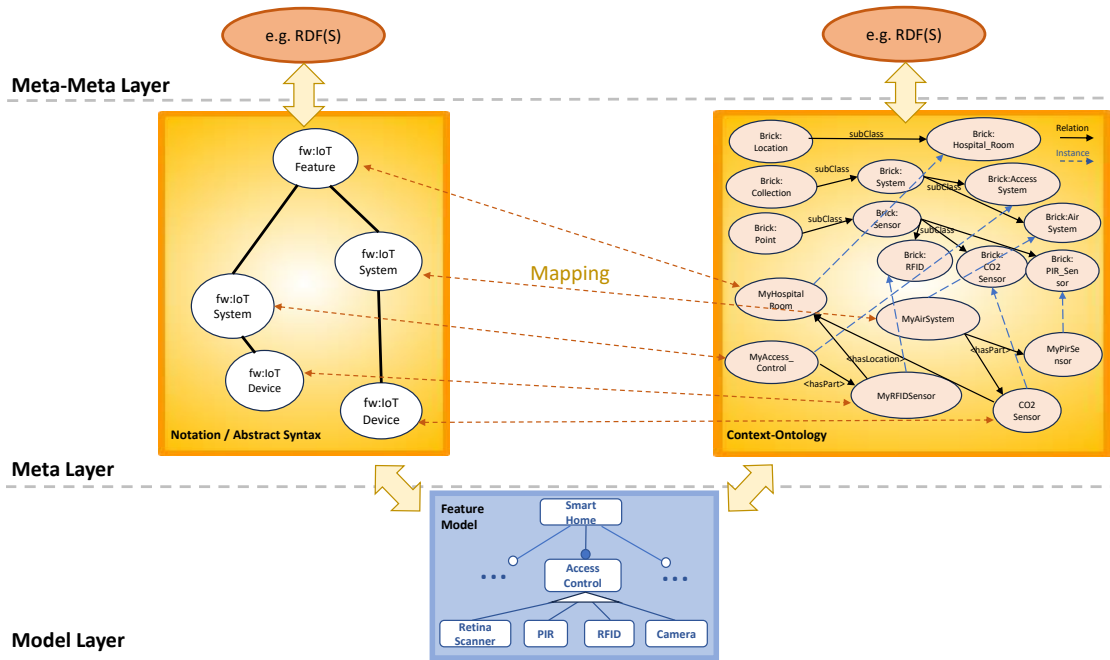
e.g. RDF(S)

e.g. RDF(S)

Meta-Meta Layer

fw:IoT Feature

fw:IoT System

fw:IoT System

fw:IoT Device

fw:IoT Device

Notation / Abstract Syntax

Mapping

Brick: Location

subClass

Brick: Hospital_Room

Relation

Instance

Brick: Collection

subClass

Brick: System

subClass

Brick:Access System

Brick: Point

subClass

Brick: Sensor

Brick:Air System

subClass

Brick: RFID

Brick: CO2 Sensor

Brick: PIR_Sensor

MyHospital Room

MyAirSystem

MyAccess_ Control

<hasPart>

MyPirSensor

<hasLocation>

<hasPart>

MyRFIDSensor

CO2 Sensor

Context-Ontology

Meta Layer

Feature Model

Smart Home

...

Access Control

...

Retina Scanner

PIR

RFID

Camera

Model Layer